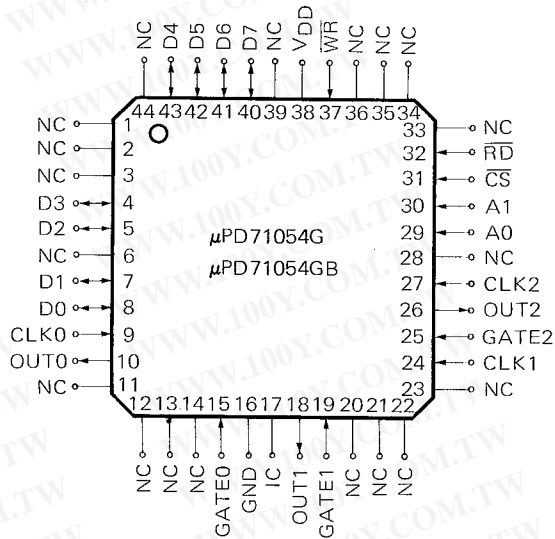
NC D4 D5 D6 D7 NC $V_{DD}$ $\overline{WR}$ NC NC NC

44 43 42 41 40 39 38 37 36 35 34

NC 1
NC 2
NC 3
D3 4
D2 5
NC 6
D1 7
D0 8
CLK0 9
OUT0 10
NC 11

33 NC
32 $\overline{RD}$
31 $\overline{CS}$
30 A1
29 A0
28 NC
27 CLK2
26 OUT2
25 GATE2
24 CLK1
23 NC

μPD71054G
μPD71054GB

12 13 14 15 16 17 18 19 20 21 22

NC NC NC GATE0 GND IC OUT1 GATE1 NC NC NC

WWW.100Y.COM.TW